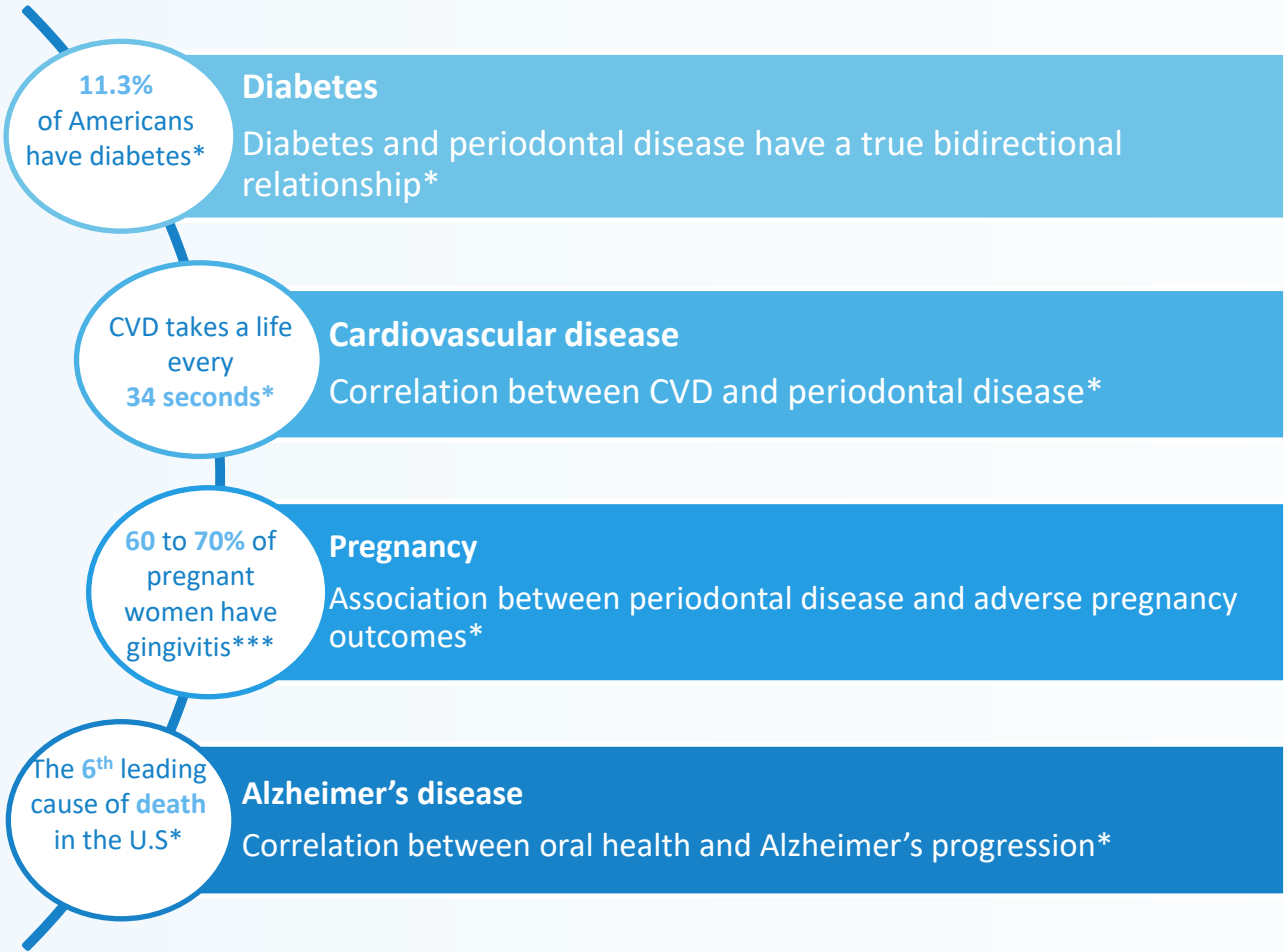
11.3% of Americans have diabetes*

Diabetes

Diabetes and periodontal disease have a true bidirectional relationship*

CVD takes a life every 34 seconds*

Cardiovascular disease

Correlation between CVD and periodontal disease*

60 to 70% of pregnant women have gingivitis***

Pregnancy

Association between periodontal disease and adverse pregnancy outcomes*

The 6$^{th}$ leading cause of death in the U.S*

Alzheimer’s disease

Correlation between oral health and Alzheimer’s progression*